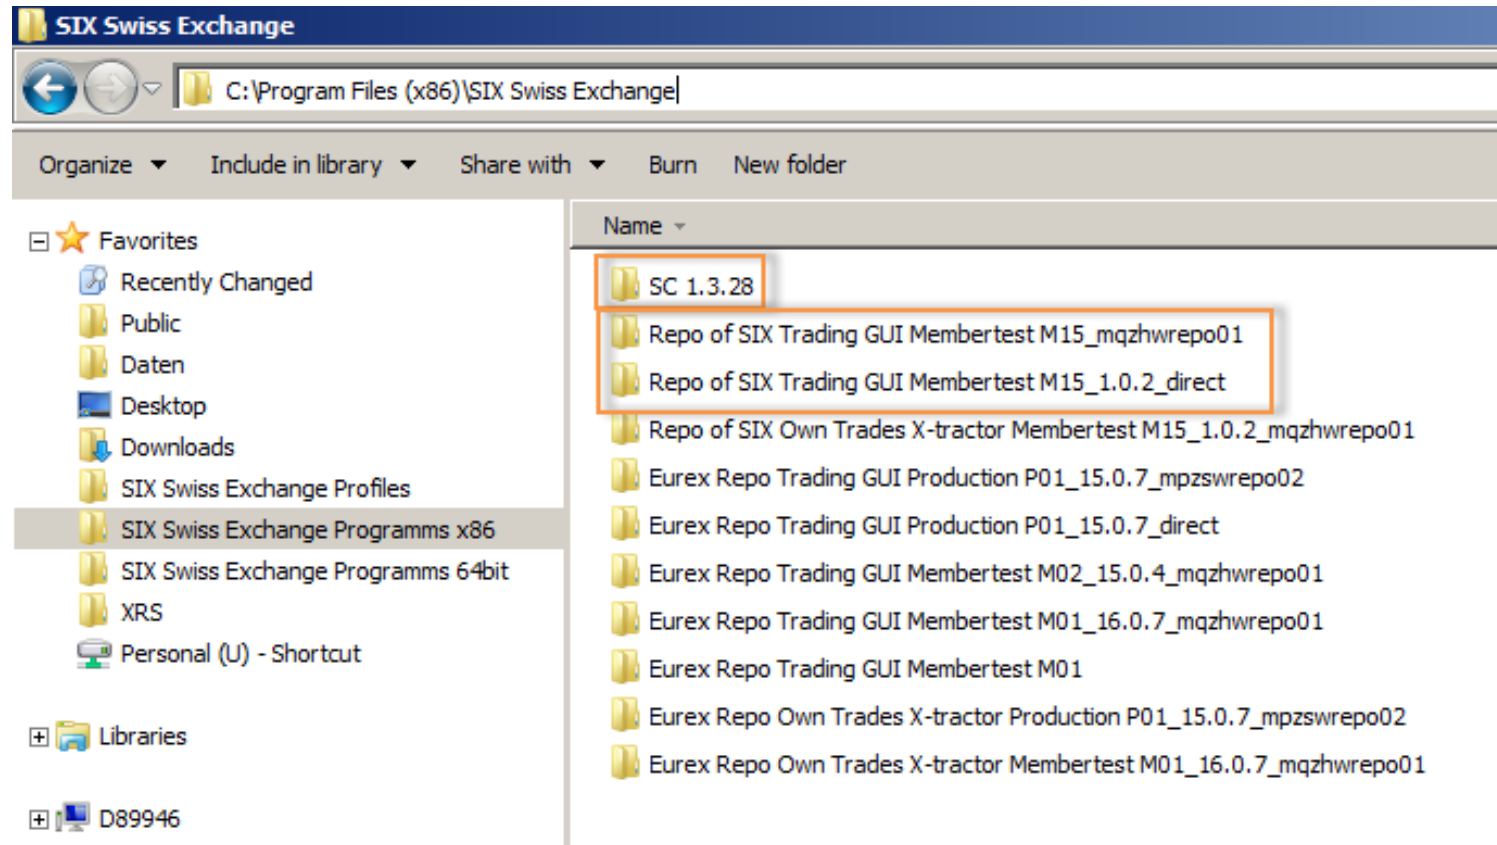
SIX Swiss Exchange

C:\Program Files (x86)\SIX Swiss Exchange

Organize Include in library Share with Burn New folder

Favorites
Recently Changed
Public
Daten
Desktop
Downloads
SIX Swiss Exchange Profiles
SIX Swiss Exchange Programms x86
SIX Swiss Exchange Programms 64bit
XRS
Personal (U) - Shortcut

Libraries

D89946

Name

SC 1.3.28
Repo of SIX Trading GUI Membertest M15_mqzhwrepo01
Repo of SIX Trading GUI Membertest M15_1.0.2_direct
Repo of SIX Own Trades X-tractor Membertest M15_1.0.2_mqzhwrepo01
Eurex Repo Trading GUI Production P01_15.0.7_mpzswrepo02
Eurex Repo Trading GUI Production P01_15.0.7_direct
Eurex Repo Trading GUI Membertest M02_15.0.4_mqzhwrepo01
Eurex Repo Trading GUI Membertest M01_16.0.7_mqzhwrepo01
Eurex Repo Trading GUI Membertest M01
Eurex Repo Own Trades X-tractor Production P01_15.0.7_mpzswrepo02
Eurex Repo Own Trades X-tractor Membertest M01_16.0.7_mqzhwrepo01